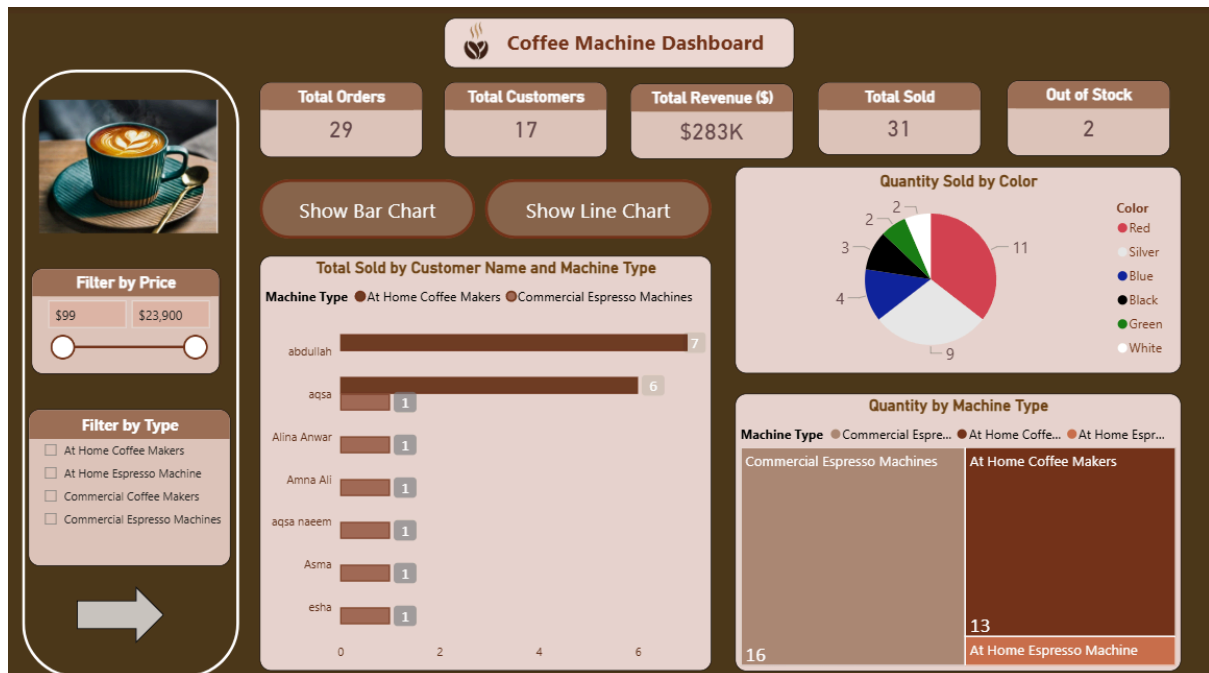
Coffee Machine Dashboard

Total Orders
29

Total Customers
17

Total Revenue ($)
$283K

Total Sold
31

Out of Stock
2

Filter by Price
$99
$23,900

Filter by Type
At Home Coffee Makers
At Home Espresso Machine
Commercial Coffee Makers
Commercial Espresso Machines

Show Bar Chart

Show Line Chart

Total Sold by Customer Name and Machine Type
Machine Type ● At Home Coffee Makers ● Commercial Espresso Machines

| Customer | Value |
|---|---|
| abdullah | 7 |
| aqsa | 6, 1 |
| Alina Anwar | 1 |
| Amna Ali | 1 |
| aqsa naeem | 1 |
| Asma | 1 |
| esha | 1 |

0 2 4 6

Quantity Sold by Color
2 2 3 4 11 9
Color
Red
Silver
Blue
Black
Green
White

Quantity by Machine Type
Machine Type ● Commercial Espre... ● At Home Coffe... ● At Home Espr...
Commercial Espresso Machines
16
At Home Coffee Makers
13
At Home Espresso Machine